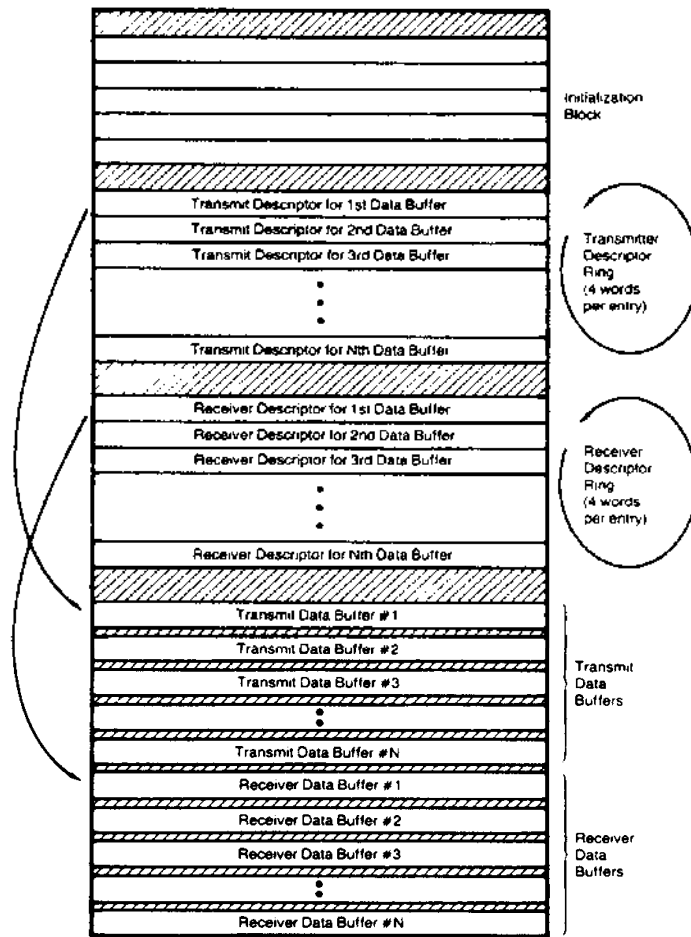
Initialization Block

Transmit Descriptor for 1st Data Buffer
Transmit Descriptor for 2nd Data Buffer
Transmit Descriptor for 3rd Data Buffer
•
•
•
Transmit Descriptor for Nth Data Buffer

Transmitter Descriptor Ring (4 words per entry)

Receiver Descriptor for 1st Data Buffer
Receiver Descriptor for 2nd Data Buffer
Receiver Descriptor for 3rd Data Buffer
•
•
•
Receiver Descriptor for Nth Data Buffer

Receiver Descriptor Ring (4 words per entry)

Transmit Data Buffer #1
Transmit Data Buffer #2
Transmit Data Buffer #3
•
•
Transmit Data Buffer #N

Transmit Data Buffers

Receiver Data Buffer #1
Receiver Data Buffer #2
Receiver Data Buffer #3
•
•
Receiver Data Buffer #N

Receiver Data Buffers